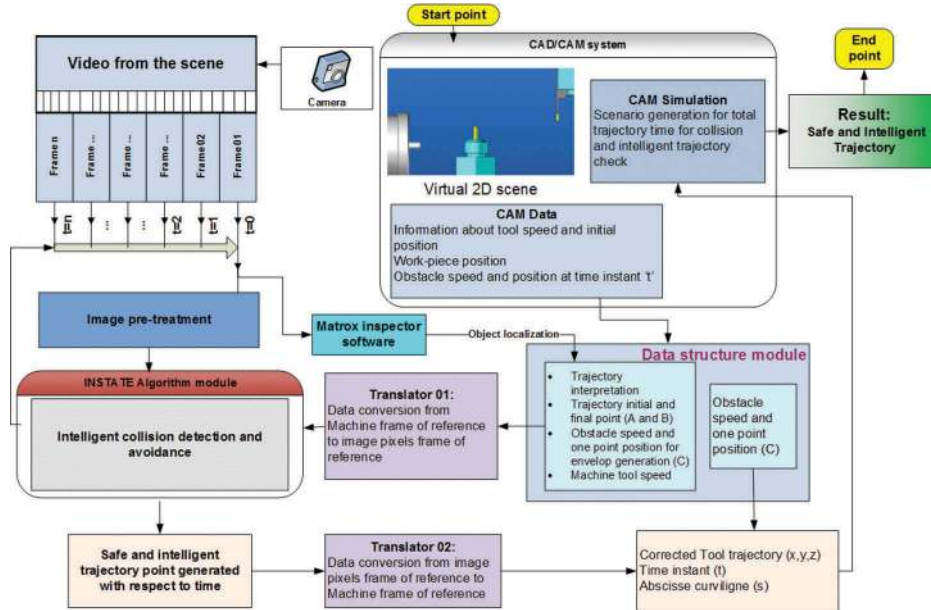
Start point

CAD/CAM system

End point

Video from the scene

Camera

Frame n
Frame ...
Frame ...
Frame ...
Frame02
Frame01

tn
...
...
t2
t1
t0

Virtual 2D scene

CAM Simulation
Scenario generation for total trajectory time for collision and intelligent trajectory check

Result:
Safe and Intelligent Trajectory

CAM Data
Information about tool speed and initial position
Work-piece position
Obstacle speed and position at time instant 't'

Image pre-treatment

Matrox inspector software

Object localization

Data structure module

- Trajectory interpretation
- Trajectory initial and final point (A and B)
- Obstacle speed and one point position for envelop generation (C)
- Machine tool speed

Obstacle speed and one point position (C)

INSTATE Algorithm module

Intelligent collision detection and avoidance

Translator 01:
Data conversion from Machine frame of reference to image pixels frame of reference

Safe and intelligent trajectory point generated with respect to time

Translator 02:
Data conversion from image pixels frame of reference to Machine frame of reference

Corrected Tool trajectory (x,y,z)
Time instant (t)
Abscisse curviligne (s)